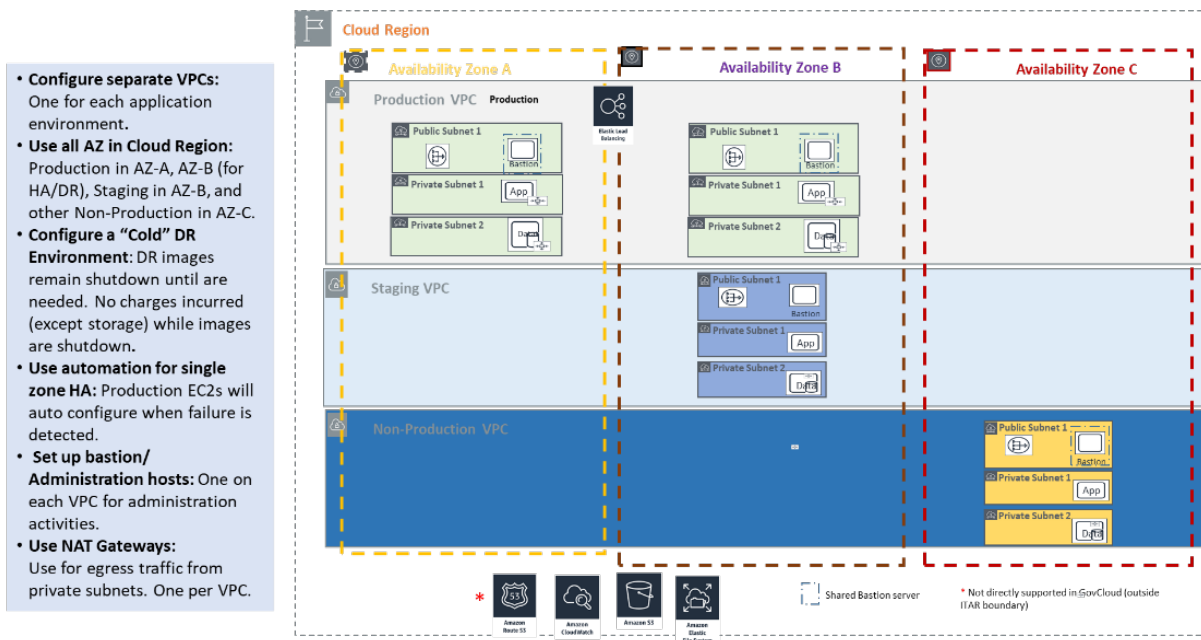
• **Configure separate VPCs:** One for each application environment.
• **Use all AZ in Cloud Region:** Production in AZ-A, AZ-B (for HA/DR), Staging in AZ-B, and other Non-Production in AZ-C.
• **Configure a "Cold" DR Environment:** DR images remain shutdown until are needed. No charges incurred (except storage) while images are shutdown.
• **Use automation for single zone HA:** Production EC2s will auto configure when failure is detected.
• **Set up bastion/ Administration hosts:** One on each VPC for administration activities.
• **Use NAT Gateways:** Use for egress traffic from private subnets. One per VPC.

Cloud Region

Availability Zone A

Availability Zone B

Availability Zone C

Production VPC

Production

Elastic Load Balancing

Public Subnet 1

Bastion

Private Subnet 1

App

Private Subnet 2

Data

Public Subnet 1

Bastion

Private Subnet 1

App

Private Subnet 2

Data

Staging VPC

Public Subnet 1

Bastion

Private Subnet 1

App

Private Subnet 2

Data

Non-Production VPC

Public Subnet 1

Bastion

Private Subnet 1

App

Private Subnet 2

Data

*

Amazon Route 53

Amazon CloudWatch

Amazon S3

Amazon Elastic File System

Shared Bastion server

* Not directly supported in GovCloud (outside ITAR boundary)